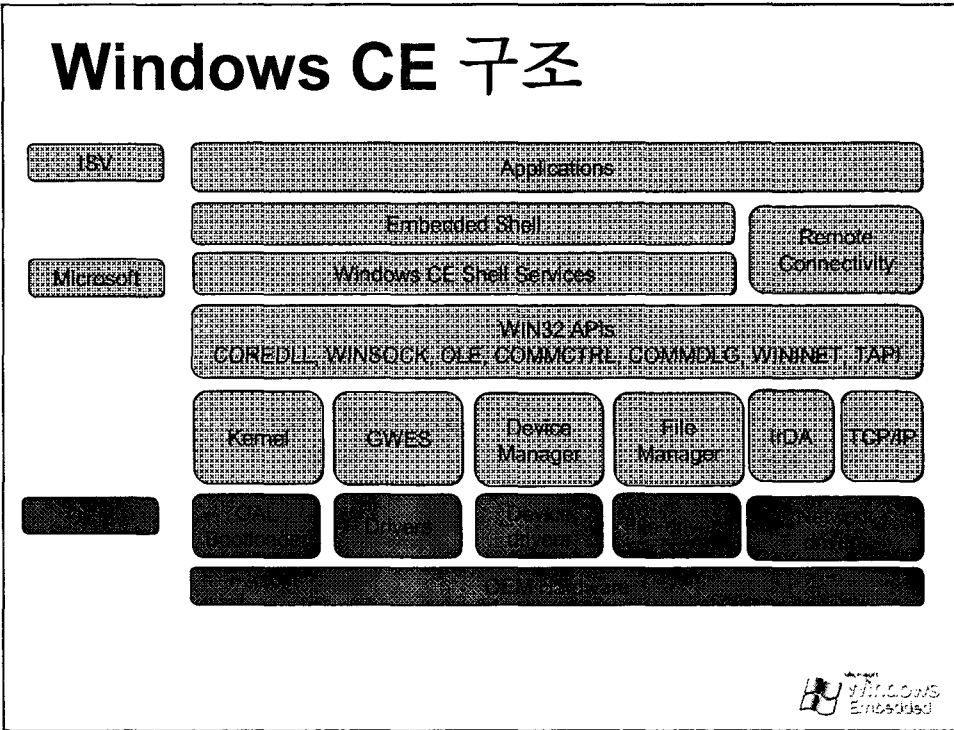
Windows CE 구조

ISV

Applications

Embedded Shell

Remote Connectivity

Microsoft

Windows CE Shell Services

WIN32 APIs
COREDLL, WINSOCK, OLE, COMMCTRL, COMMDLG, WININET, TAPI

Kernel

GWES

Device Manager

File Manager

IrDA

TCP/IP

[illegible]

OAL Bootloader

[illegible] Drivers

Device drivers

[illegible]

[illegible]

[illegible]

Microsoft Windows Embedded